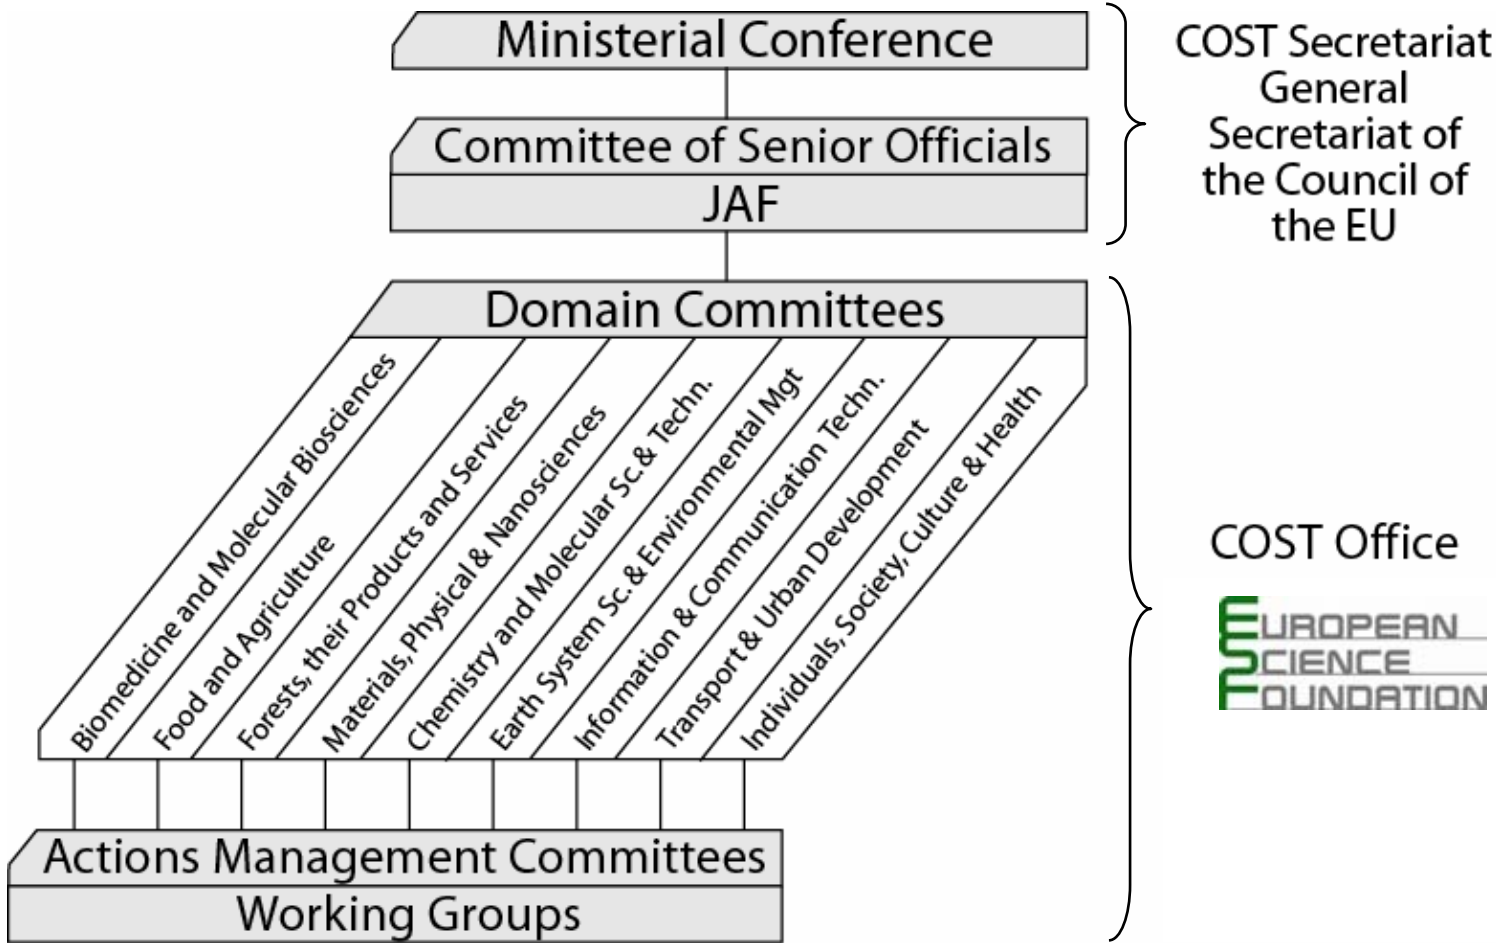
Ministerial Conference

Committee of Senior Officials

JAF

COST Secretariat General Secretariat of the Council of the EU

Domain Committees

Biomedicine and Molecular Biosciences

Food and Agriculture

Forests, their Products and Services

Materials, Physical & Nanosciences

Chemistry and Molecular Sc. & Techn.

Earth System Sc. & Environmental Mgt

Information & Communication Techn.

Transport & Urban Development

Individuals, Society, Culture & Health

COST Office

EUROPEAN SCIENCE FOUNDATION

Actions Management Committees

Working Groups